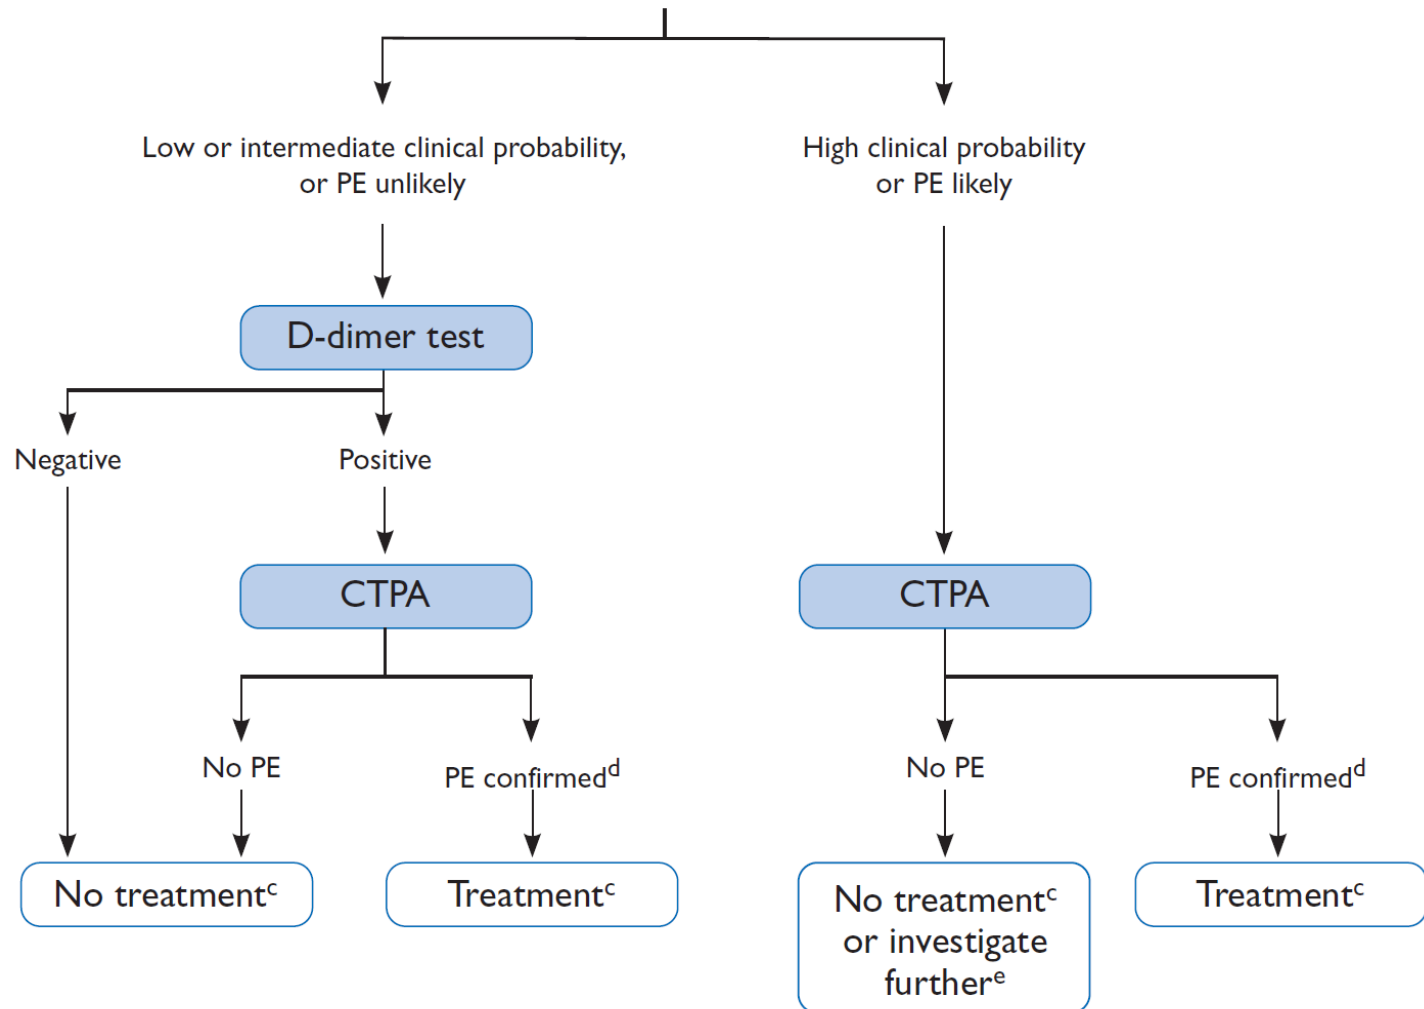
Low or intermediate clinical probability, or PE unlikely

High clinical probability or PE likely

D-dimer test

Negative

Positive

CTPA

CTPA

No PE

PE confirmed$^{d}$

No PE

PE confirmed$^{d}$

No treatment$^{c}$

Treatment$^{c}$

No treatment$^{c}$ or investigate further$^{e}$

Treatment$^{c}$